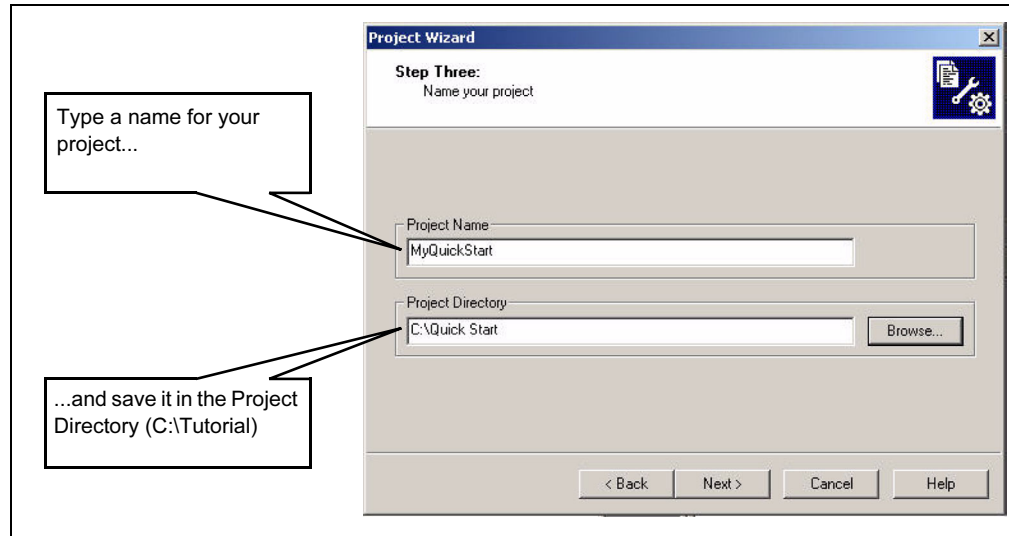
Project Wizard

Step Three:
Name your project

Type a name for your project...

Project Name
MyQuickStart

Project Directory
C:\Quick Start

Browse...

...and save it in the Project Directory (C:\Tutorial)

< Back

Next >

Cancel

Help